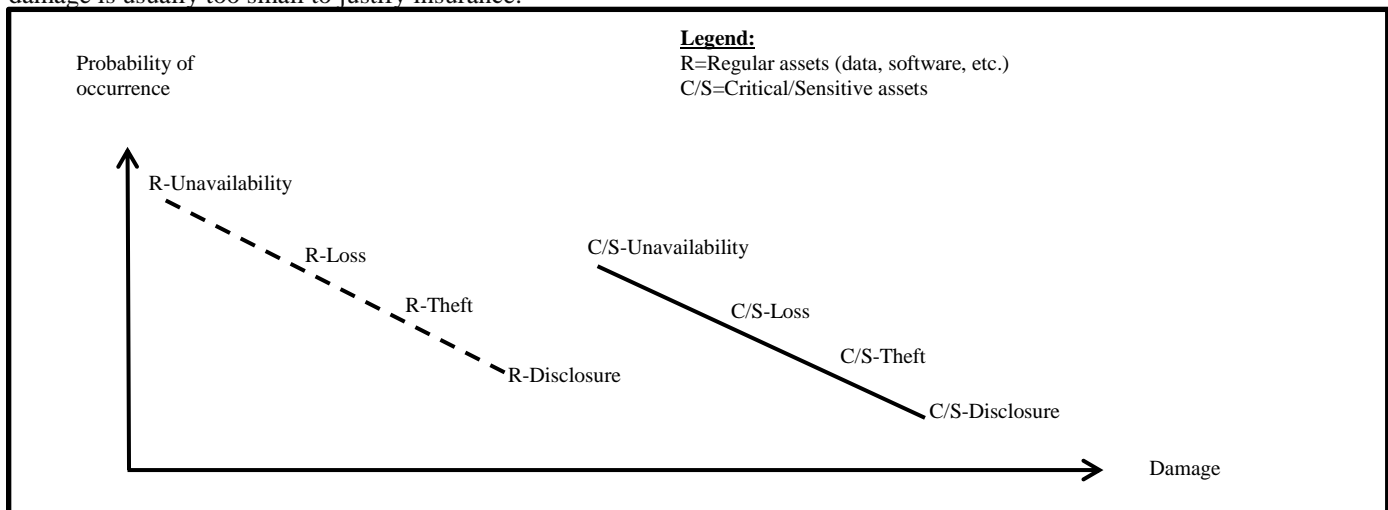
damage is usually too small to justify insurance.

Probability of occurrence

**Legend:**
R=Regular assets (data, software, etc.)
C/S=Critical/Sensitive assets

R-Unavailability

R-Loss

R-Theft

R-Disclosure

C/S-Unavailability

C/S-Loss

C/S-Theft

C/S-Disclosure

Damage